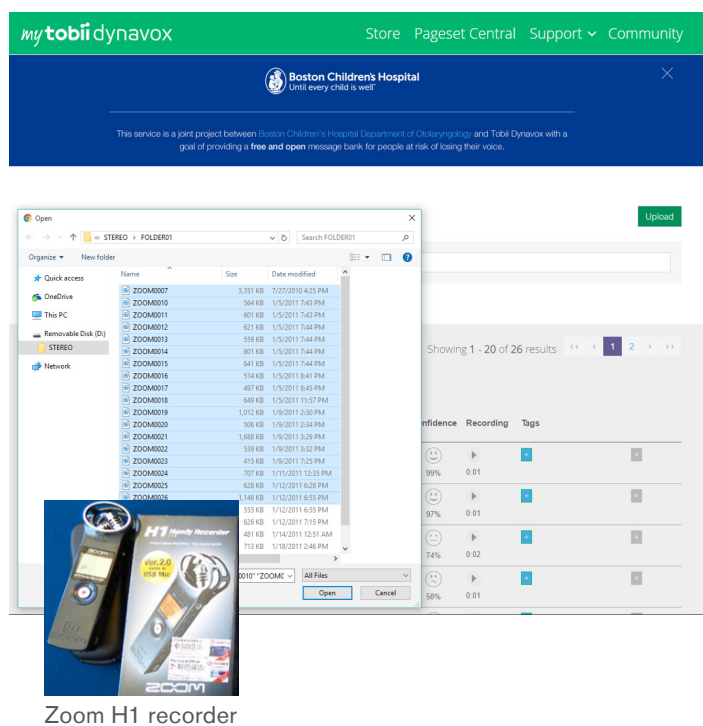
my tobii dynavox Store Pageset Central Support Community

Boston Children's Hospital
Until every child is well

This service is a joint project between Boston Children's Hospital Department of Otolaryngology and Tobii Dynavox with a goal of providing a **free and open** message bank for people at risk of losing their voice.

Open

« STEREO › FOLDER01

Search FOLDER01

Organize ▾ New folder

Quick access
OneDrive
This PC
Removable Disk (D:)
STEREO
Network

| Name | Size | Date modified |
|---|---|---|
| ZOOM0007 | 3,351 KB | 7/27/2010 4:25 PM |
| ZOOM0010 | 564 KB | 1/5/2011 7:43 PM |
| ZOOM0011 | 601 KB | 1/5/2011 7:43 PM |
| ZOOM0012 | 621 KB | 1/5/2011 7:44 PM |
| ZOOM0013 | 559 KB | 1/5/2011 7:44 PM |
| ZOOM0014 | 801 KB | 1/5/2011 7:44 PM |
| ZOOM0015 | 641 KB | 1/5/2011 7:44 PM |
| ZOOM0016 | 514 KB | 1/5/2011 8:41 PM |
| ZOOM0017 | 497 KB | 1/5/2011 8:45 PM |
| ZOOM0018 | 649 KB | 1/5/2011 11:57 PM |
| ZOOM0019 | 1,012 KB | 1/9/2011 2:30 PM |
| ZOOM0020 | 506 KB | 1/9/2011 2:34 PM |
| ZOOM0021 | 1,688 KB | 1/9/2011 3:29 PM |
| ZOOM0022 | 539 KB | 1/9/2011 3:32 PM |
| ZOOM0023 | 415 KB | 1/9/2011 7:25 PM |
| ZOOM0024 | 707 KB | 1/11/2011 12:35 PM |
| ZOOM0025 | 628 KB | 1/12/2011 6:28 PM |
| ZOOM0026 | 1,146 KB | 1/12/2011 6:55 PM |
| | 555 KB | 1/12/2011 6:55 PM |
| | 626 KB | 1/12/2011 7:15 PM |
| | 481 KB | 1/14/2011 12:51 AM |
| | 713 KB | 1/18/2011 2:46 PM |

0010" "ZOOM0 All Files

Open Cancel

Upload

Showing 1 - 20 of 26 results 1 2

nfidence Recording Tags

99% 0:01
97% 0:01
74% 0:02
58% 0:01

H1 Handy Recorder
Ver.2.0 USB Mic
ZOOM

Zoom H1 recorder